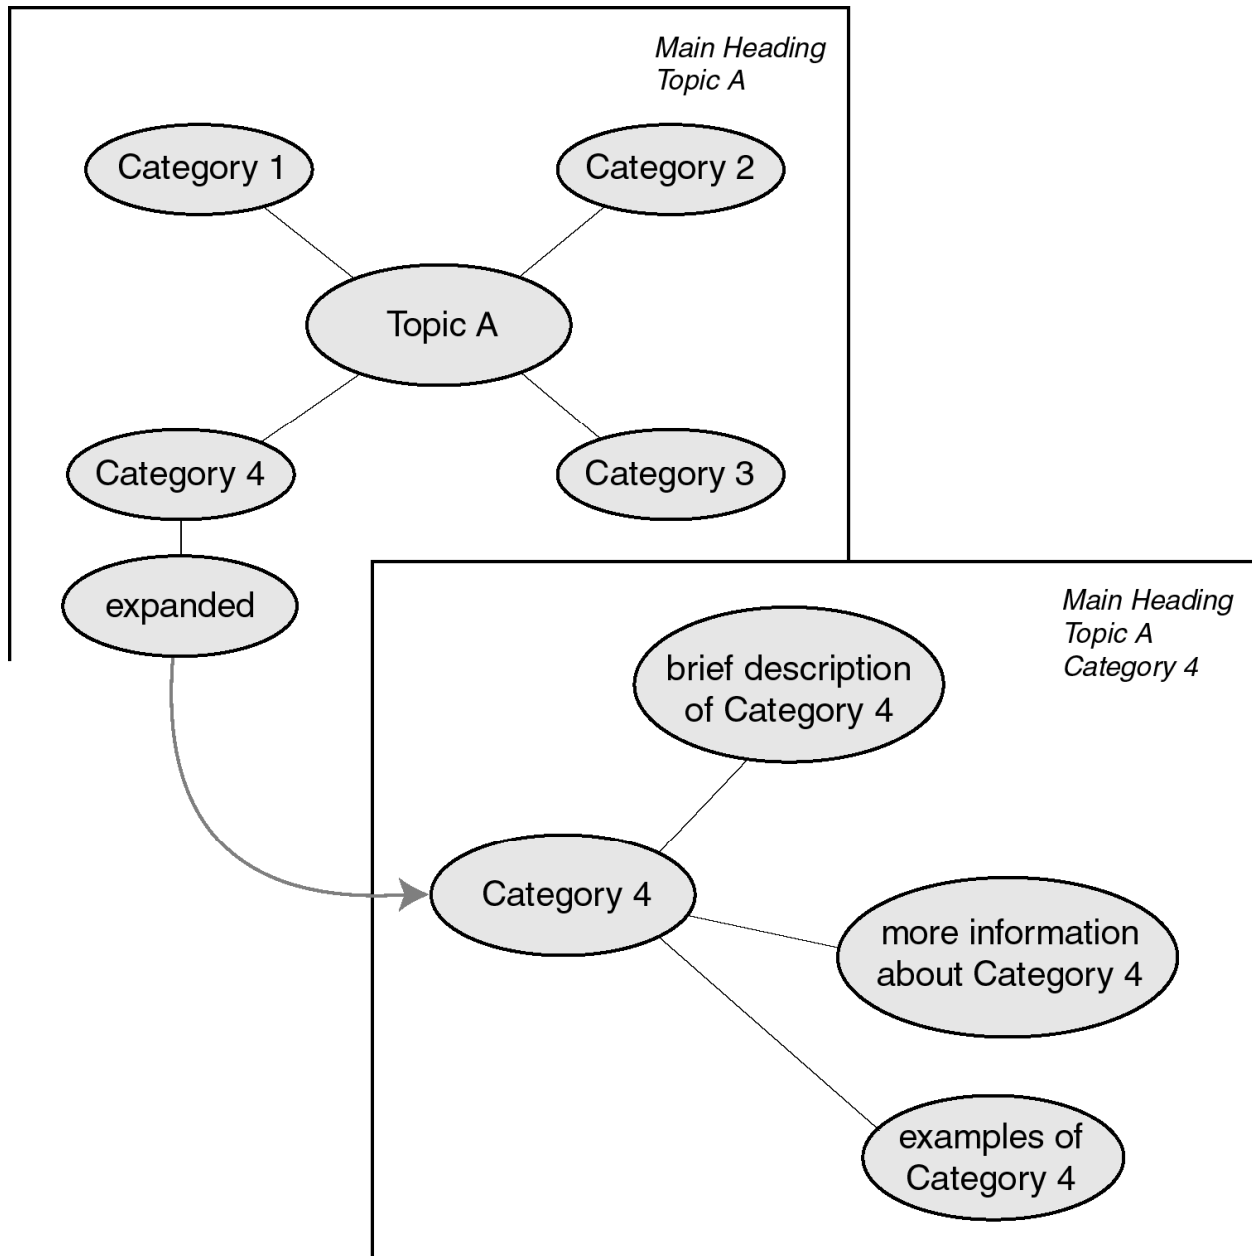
Main Heading
Topic A

Category 1

Category 2

Topic A

Category 4

Category 3

expanded

Main Heading
Topic A
Category 4

brief description of Category 4

Category 4

more information about Category 4

examples of Category 4